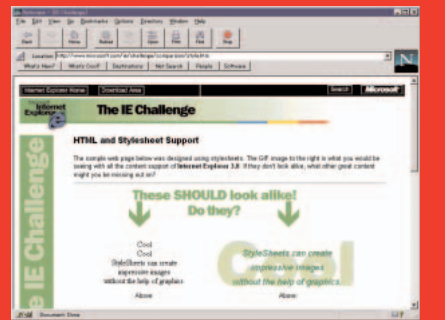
Netscape - [IE Challenge]

File Edit View Go Bookmarks Options Directory Window Help

Back Forward Home Reload Images Open Print Find Stop

Location: http://www.microsoft.com/ie/challenge/comparison/style.htm

What's New? What's Cool? Destinations Net Search People Software

N

Internet Explorer Home Download Area Search Microsoft

Internet Explorer

The IE Challenge

HTML and Stylesheet Support

The sample web page below was designed using stylesheets. The GIF image to the right is what you would be seeing with all the content support of Internet Explorer 3.0. If they don't look alike, what other great content might you be missing out on?

These SHOULD look alike! Do they?

Cool
Cool
StyleSheets can create impressive images without the help of graphics

Above

StyleSheets can create impressive images without the help of graphics

Above

The IE Challenge

Document: Done